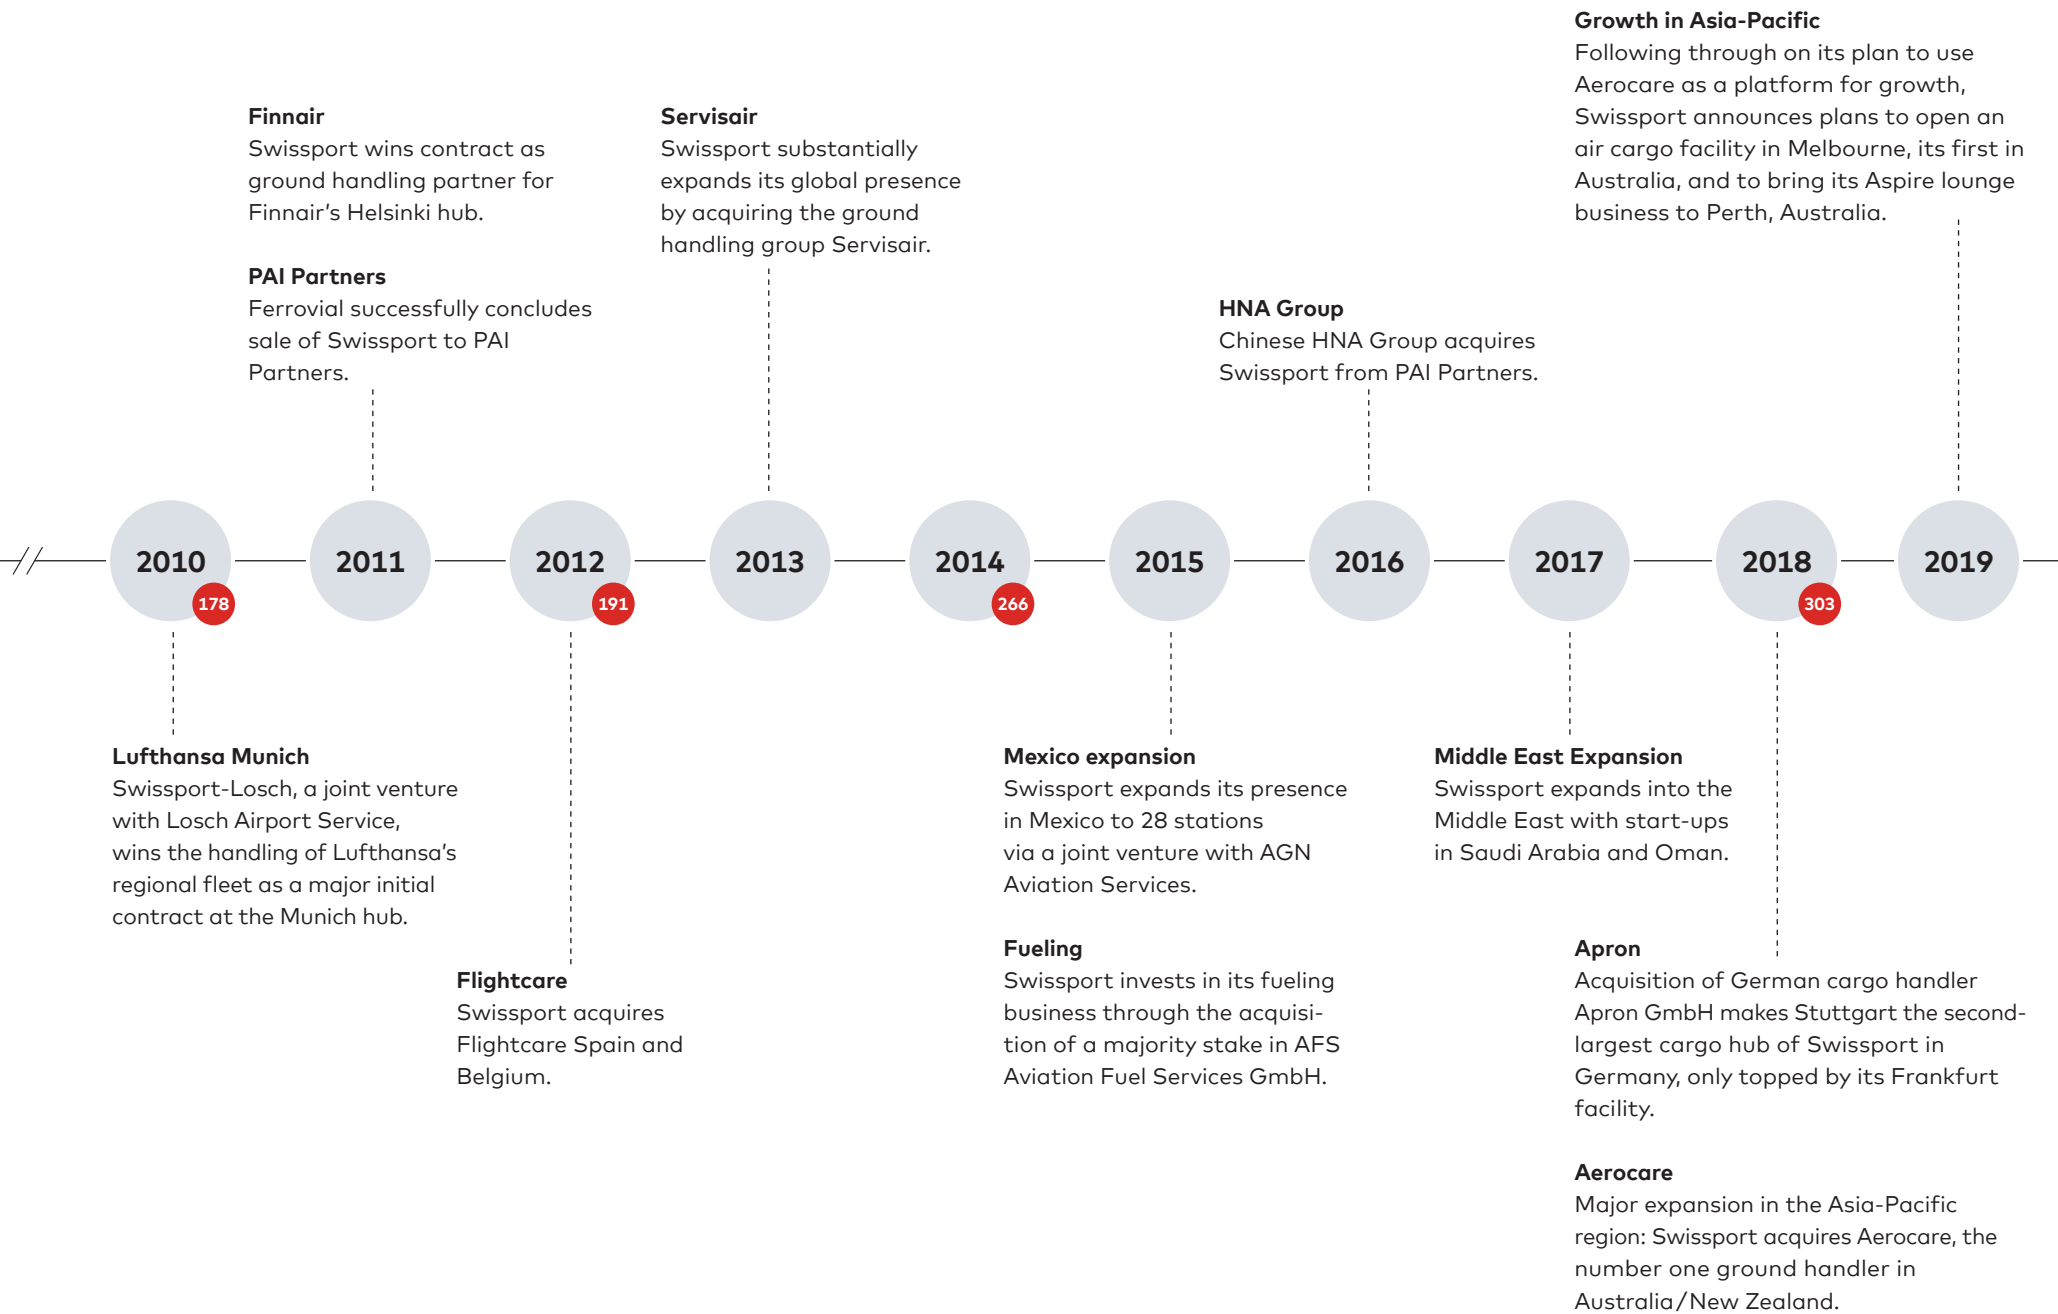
Growth in Asia-Pacific
Following through on its plan to use Aerocare as a platform for growth, Swissport announces plans to open an air cargo facility in Melbourne, its first in Australia, and to bring its Aspire lounge business to Perth, Australia.

Finnair
Swissport wins contract as ground handling partner for Finnair's Helsinki hub.

PAI Partners
Ferrovial successfully concludes sale of Swissport to PAI Partners.

Servisair
Swissport substantially expands its global presence by acquiring the ground handling group Servisair.

HNA Group
Chinese HNA Group acquires Swissport from PAI Partners.

2010
178
2011
2012
191
2013
2014
266
2015
2016
2017
2018
303
2019

Lufthansa Munich
Swissport-Losch, a joint venture with Losch Airport Service, wins the handling of Lufthansa's regional fleet as a major initial contract at the Munich hub.

Flightcare
Swissport acquires Flightcare Spain and Belgium.

Mexico expansion
Swissport expands its presence in Mexico to 28 stations via a joint venture with AGN Aviation Services.

Fueling
Swissport invests in its fueling business through the acquisition of a majority stake in AFS Aviation Fuel Services GmbH.

Middle East Expansion
Swissport expands into the Middle East with start-ups in Saudi Arabia and Oman.

Apron
Acquisition of German cargo handler Apron GmbH makes Stuttgart the second-largest cargo hub of Swissport in Germany, only topped by its Frankfurt facility.

Aerocare
Major expansion in the Asia-Pacific region: Swissport acquires Aerocare, the number one ground handler in Australia/New Zealand.